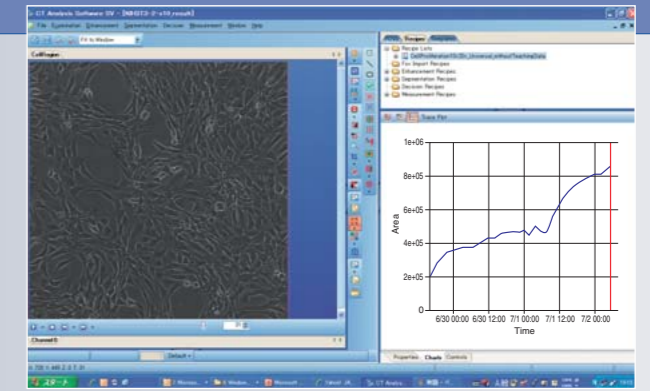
CT Analysis Software SV - [NHDF3-2-x10.result]

File Enhancement Segmentation Decision Measurement Window Help

Fit to Window

CellImages

Recipes

Recipe Lists

CellProliferation10/20_Universal_withoutTeachingData

For Import Recipes

Enhancement Recipes

Segmentation Recipes

Decision Recipes

Measurement Recipes

Trace Plot

| | |
|---|---|
| 1e+06 | |
| 8e+05 | |
| 6e+05 | |
| 4e+05 | |
| 2e+05 | |
| 0 | |

Area

6/30 00:00 6/30 12:00 7/1 00:00 7/1 12:00 7/2 00:00

Time

Channel0

Default

Properties Charts Controls

スタート